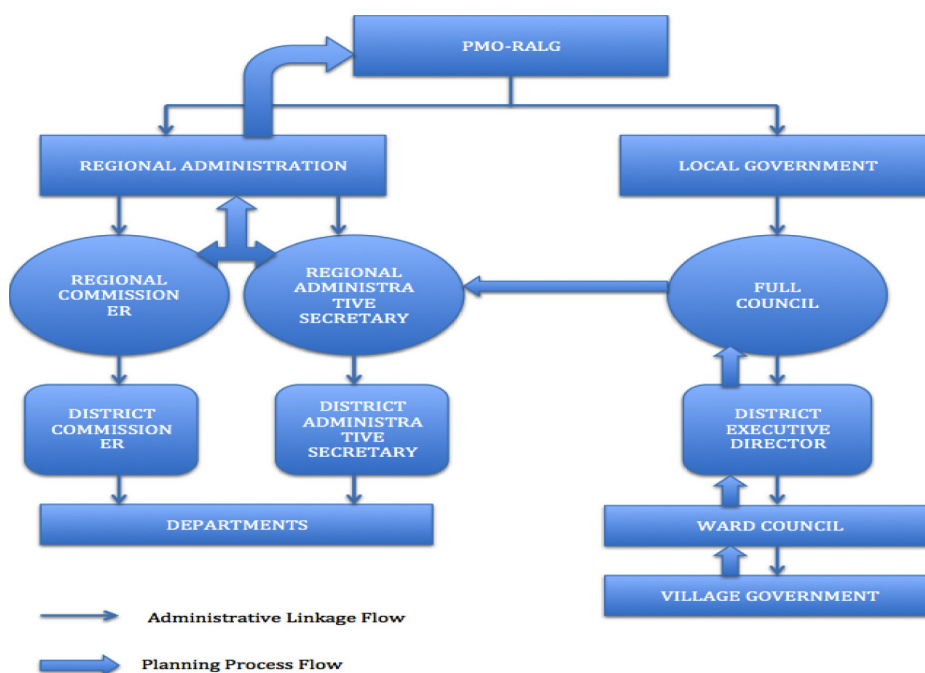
PMO-RALG

REGIONAL ADMINISTRATION

LOCAL GOVERNMENT

REGIONAL COMMISSIONER

REGIONAL ADMINISTRATIVE SECRETARY

FULL COUNCIL

DISTRICT COMMISSIONER

DISTRICT ADMINISTRATIVE SECRETARY

DISTRICT EXECUTIVE DIRECTOR

DEPARTMENTS

WARD COUNCIL

VILLAGE GOVERNMENT

Administrative Linkage Flow

Planning Process Flow